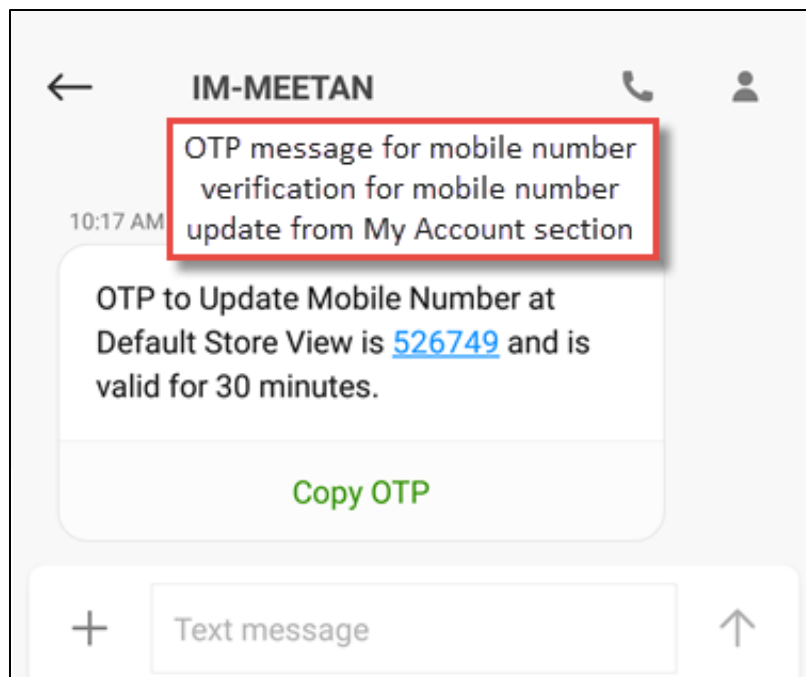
IM-MEETAN

OTP message for mobile number verification for mobile number update from My Account section

10:17 AM

OTP to Update Mobile Number at Default Store View is 526749 and is valid for 30 minutes.

Copy OTP

Text message